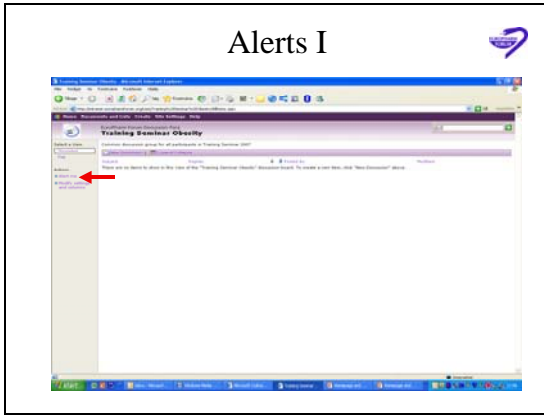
Alerts I

EUROPEAN FORUM

Training Seminar Obesity - Microsoft Internet Explorer

Training Seminar Obesity

Seminar document group for all participants in Training Seminar 2007

There are no items to show in this view of the "Training Seminar Obesity" discussion board. To create a new item, click "New Discussion" above.

Alert me

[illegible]

start